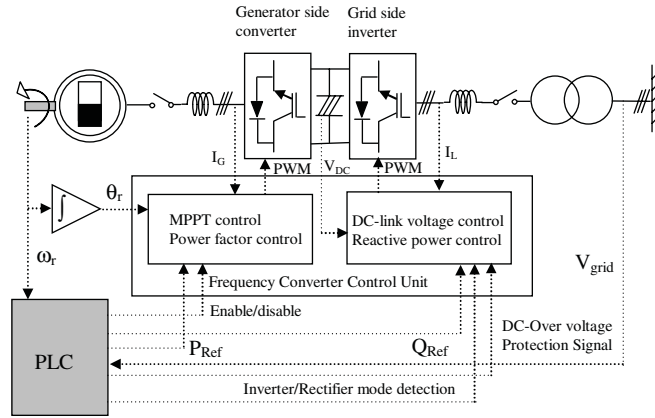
Generator side converter

Grid side inverter

$I_G$

PWM

$V_{DC}$

PWM

$I_L$

$\theta_r$

$\omega_r$

MPPT control
Power factor control

DC-link voltage control
Reactive power control

Frequency Converter Control Unit

$V_{grid}$

Enable/disable

PLC

$P_{Ref}$

$Q_{Ref}$

DC-Over voltage
Protection Signal

Inverter/Rectifier mode detection